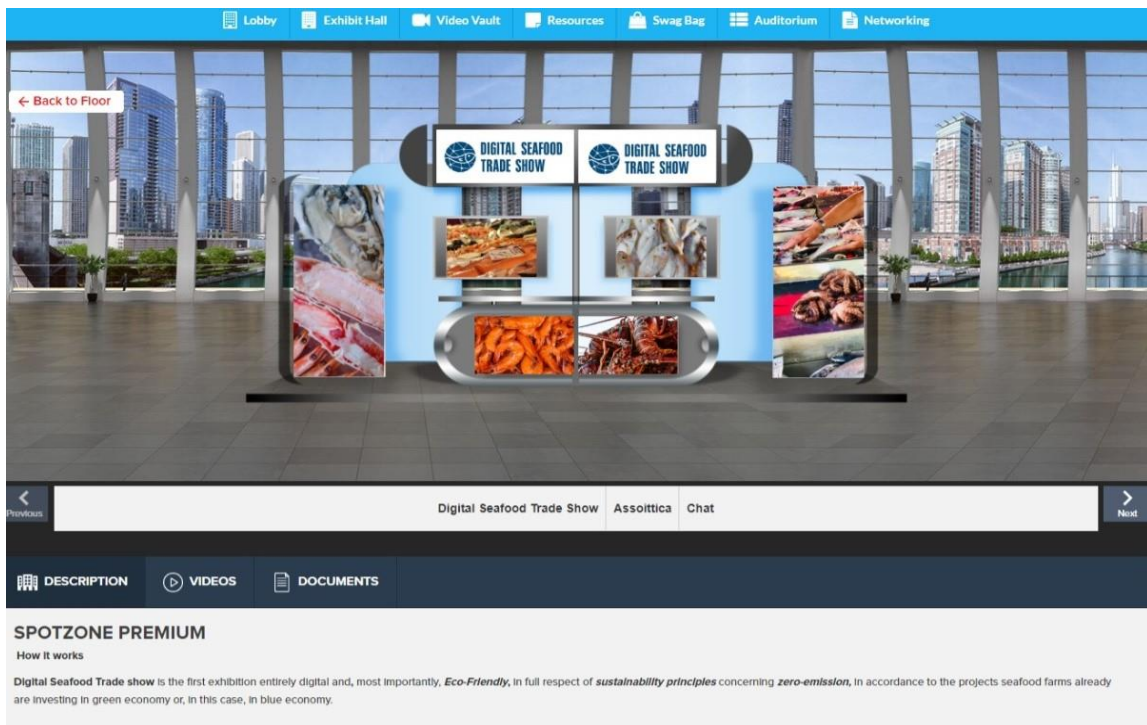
Lobby Exhibit Hall Video Vault Resources Swag Bag Auditorium Networking

← Back to Floor

DIGITAL SEAFOOD TRADE SHOW

DIGITAL SEAFOOD TRADE SHOW

Previous

Digital Seafood Trade Show | Assoittica | Chat

Next

DESCRIPTION | VIDEOS | DOCUMENTS

SPOTZONE PREMIUM

How it works

Digital Seafood Trade show is the first exhibition entirely digital and, most importantly, *Eco-Friendly*, in full respect of *sustainability principles* concerning *zero-emission*, in accordance to the projects seafood farms already are investing in green economy or, in this case, in blue economy.